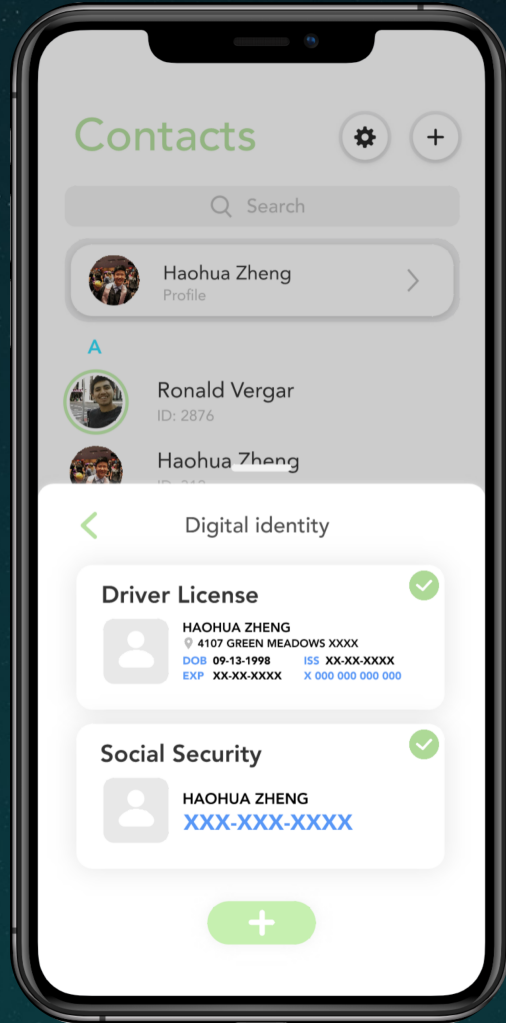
Contacts

Search

Haohua Zheng
Profile

A

Ronald Vergar
ID: 2876

Haohua Zheng
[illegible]

Digital identity

Driver License

HAOHUA ZHENG
4107 GREEN MEADOWS XXXX
DOB 09-13-1998 ISS XX-XX-XXXX
EXP XX-XX-XXXX X 000 000 000 000

Social Security

HAOHUA ZHENG
XXX-XXX-XXXX

+